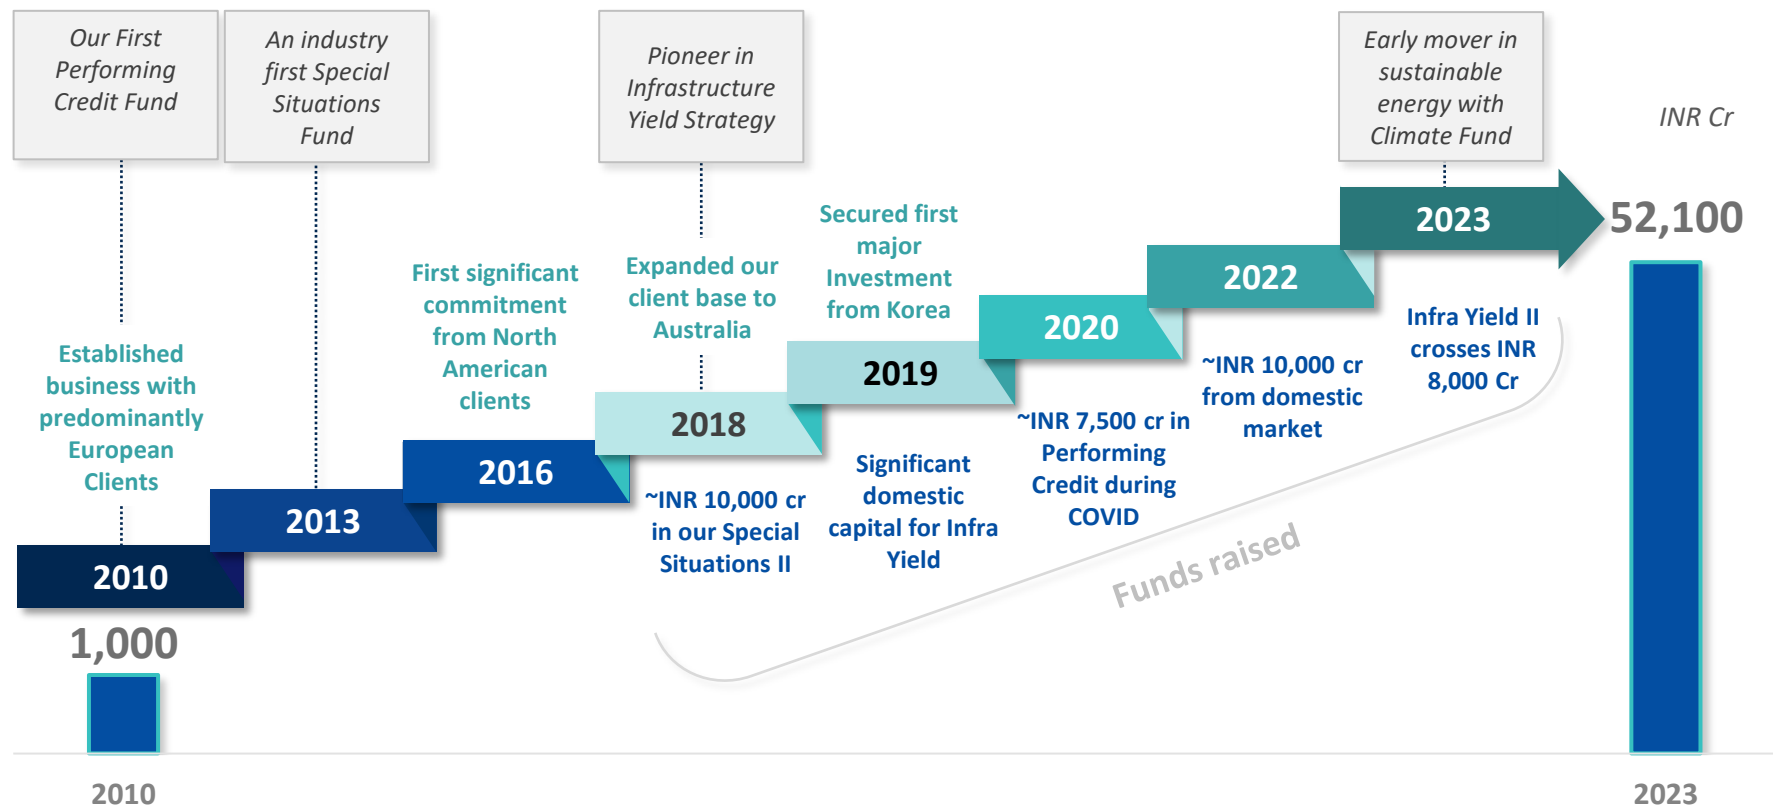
Our First Performing Credit Fund

An industry first Special Situations Fund

Pioneer in Infrastructure Yield Strategy

Early mover in sustainable energy with Climate Fund

INR Cr

52,100

Established business with predominantly European Clients

First significant commitment from North American clients

Expanded our client base to Australia

Secured first major Investment from Korea

2023

2022

2020

2019

2018

2016

2013

2010

~INR 10,000 cr in our Special Situations II

Significant domestic capital for Infra Yield

~INR 7,500 cr in Performing Credit during COVID

~INR 10,000 cr from domestic market

Infra Yield II crosses INR 8,000 Cr

Funds raised

1,000

2010

2023